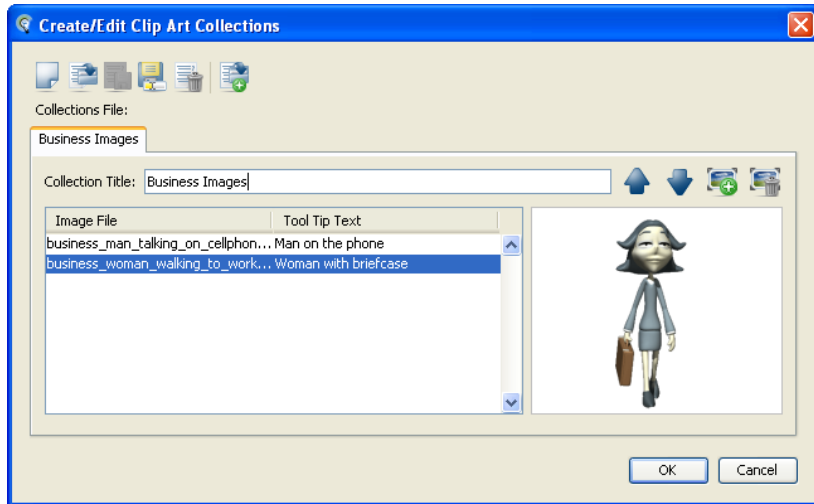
Create/Edit Clip Art Collections

Collections File:

Business Images

Collection Title: Business Images

| Image File | Tool Tip Text |
|---|---|
| business_man_talking_on_cellphon... | Man on the phone |
| business_woman_walking_to_work... | Woman with briefcase |

OK Cancel